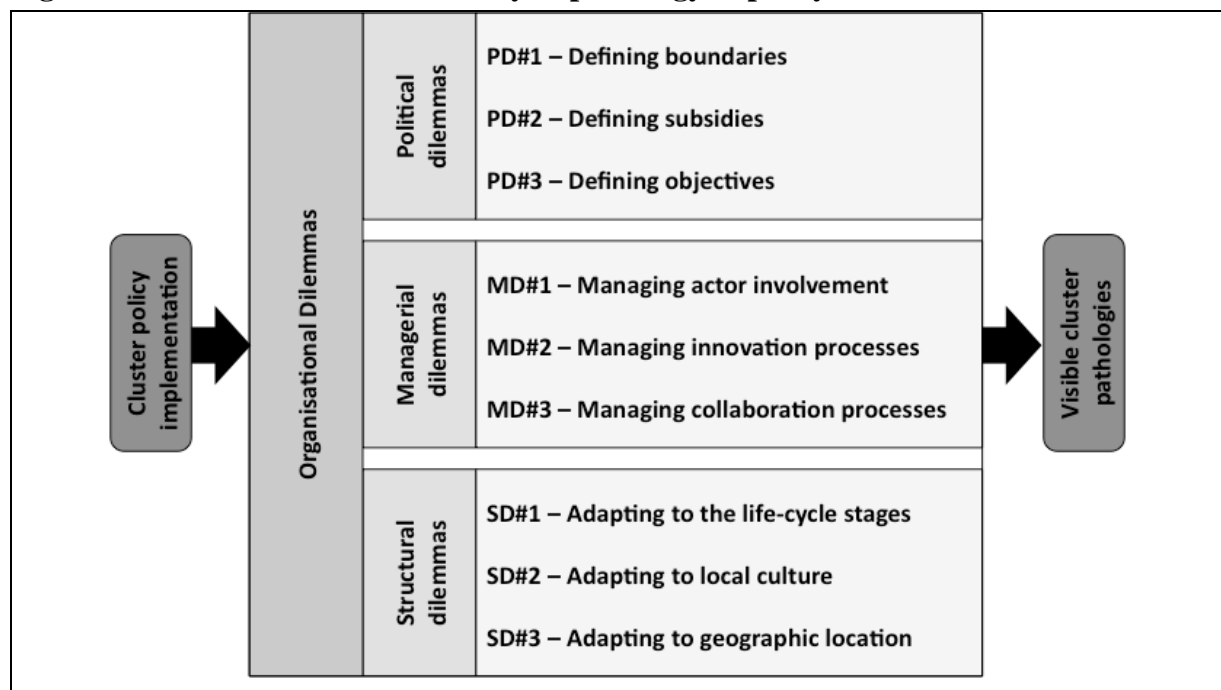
Cluster policy implementation

Organisational Dilemmas

Political dilemmas

PD#1 – Defining boundaries

PD#2 – Defining subsidies

PD#3 – Defining objectives

Managerial dilemmas

MD#1 – Managing actor involvement

MD#2 – Managing innovation processes

MD#3 – Managing collaboration processes

Structural dilemmas

SD#1 – Adapting to the life-cycle stages

SD#2 – Adapting to local culture

SD#3 – Adapting to geographic location

Visible cluster pathologies